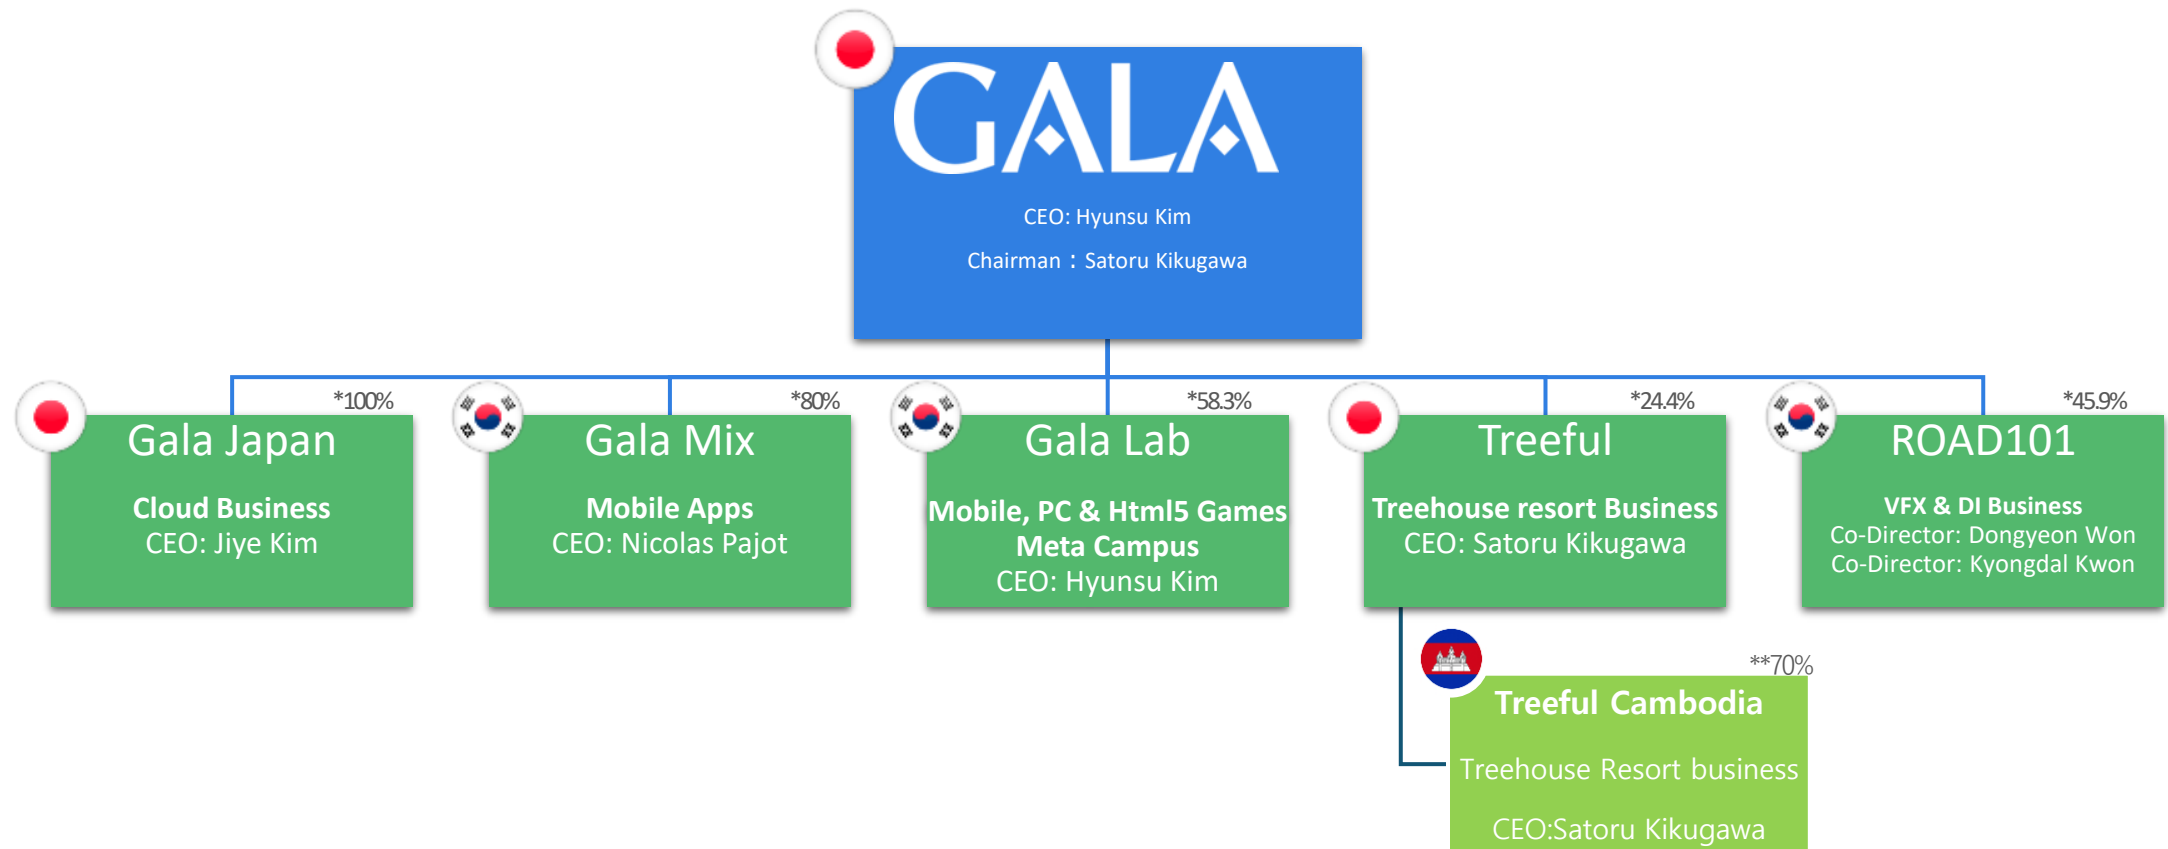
GALA

CEO: Hyunsu Kim

Chairman：Satoru Kikugawa

*100%

Gala Japan

Cloud Business
CEO: Jiye Kim

*80%

Gala Mix

Mobile Apps
CEO: Nicolas Pajot

*58.3%

Gala Lab

Mobile, PC & Html5 Games
Meta Campus
CEO: Hyunsu Kim

*24.4%

Treeful

Treehouse resort Business
CEO: Satoru Kikugawa

*45.9%

ROAD101

VFX & DI Business
Co-Director: Dongyeon Won
Co-Director: Kyongdal Kwon

**70%

Treeful Cambodia

Treehouse Resort business

CEO:Satoru Kikugawa